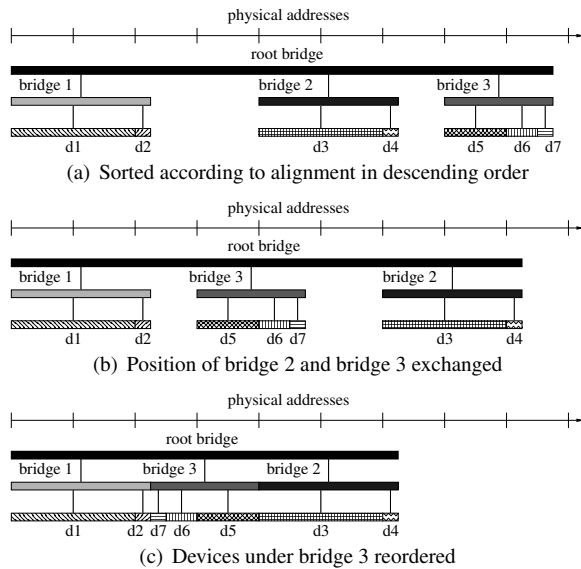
physical addresses

root bridge

bridge 1

bridge 2

bridge 3

d1 d2 d3 d4 d5 d6 d7

(a) Sorted according to alignment in descending order

physical addresses

root bridge

bridge 1

bridge 3

bridge 2

d1 d2 d5 d6 d7 d3 d4

(b) Position of bridge 2 and bridge 3 exchanged

physical addresses

root bridge

bridge 1

bridge 3

bridge 2

d1 d2 d7 d6 d5 d3 d4

(c) Devices under bridge 3 reordered